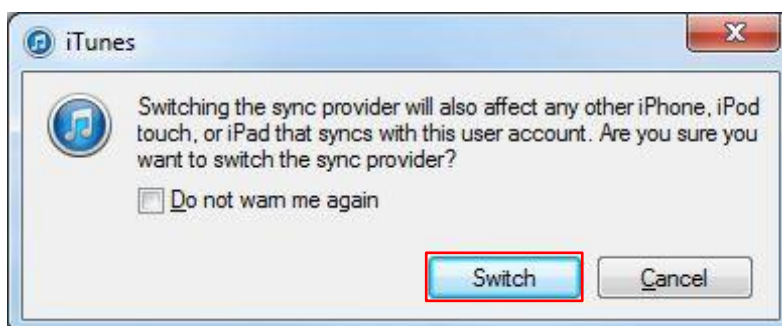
iTunes

X

Switching the sync provider will also affect any other iPhone, iPod touch, or iPad that syncs with this user account. Are you sure you want to switch the sync provider?

Do not warn me again

Switch

Cancel